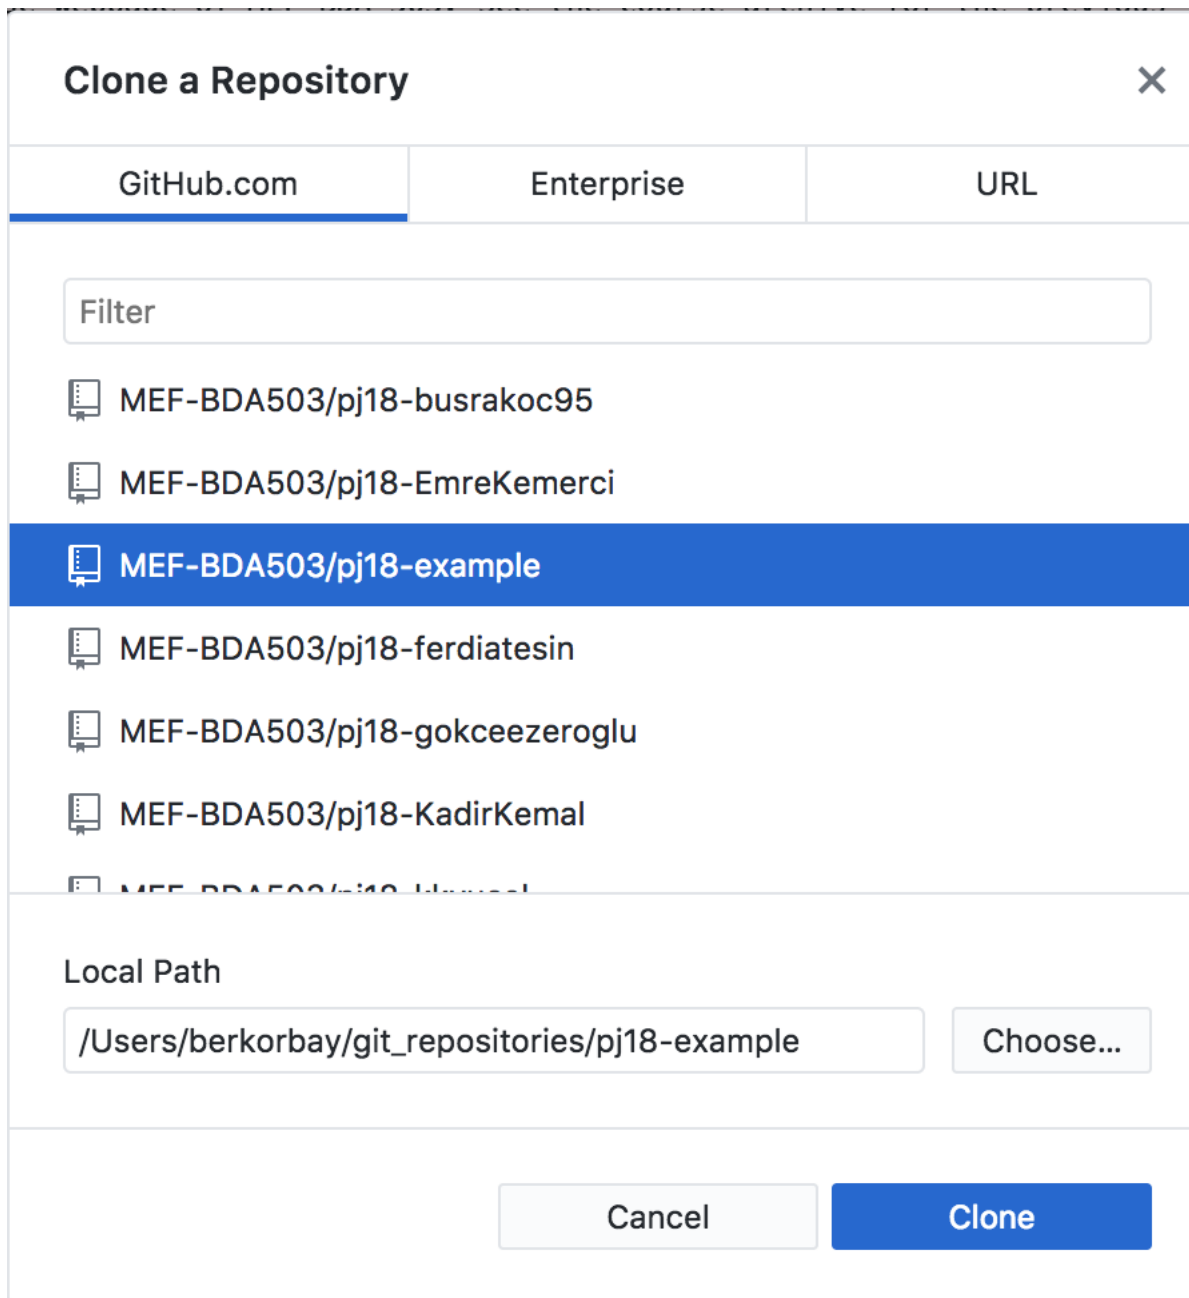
Clone a Repository

×

GitHub.com | Enterprise | URL

Filter

MEF-BDA503/pj18-busrakoc95

MEF-BDA503/pj18-EmreKemerci

MEF-BDA503/pj18-example

MEF-BDA503/pj18-ferdiatesin

MEF-BDA503/pj18-gokceezeroglu

MEF-BDA503/pj18-KadirKemal

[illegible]

Local Path

/Users/berkorbay/git_repositories/pj18-example

Choose...

Cancel

Clone